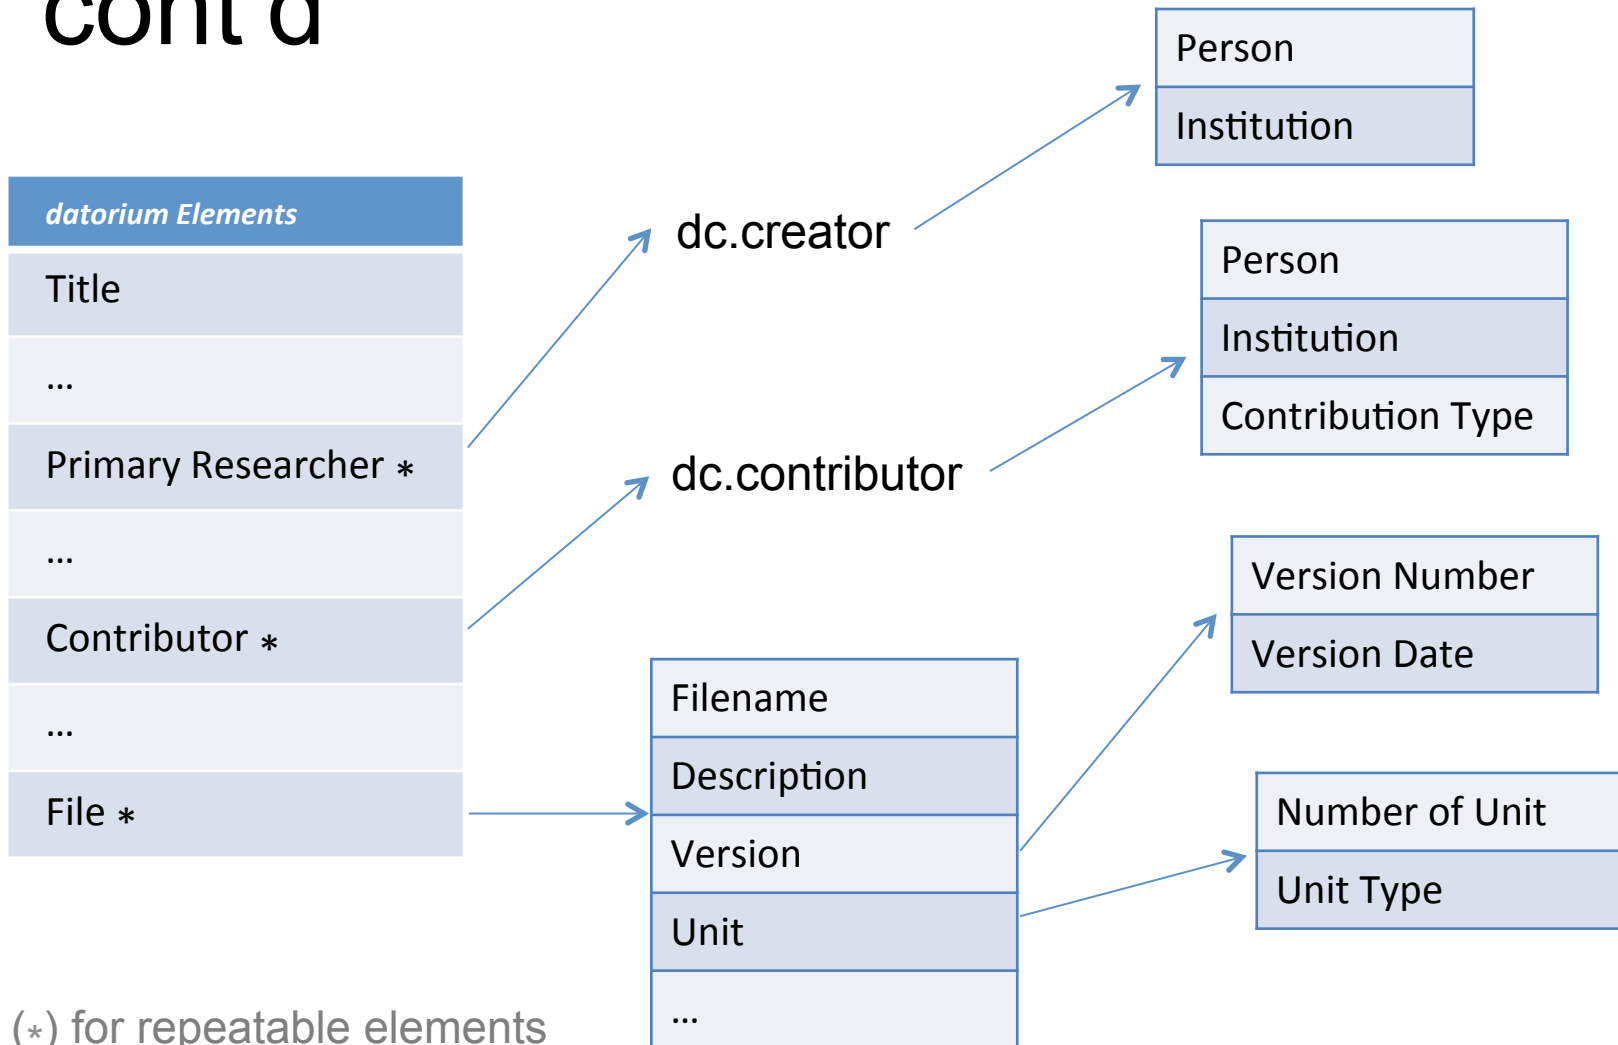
cont'd

| datorium Elements |
|---|
| Title |
| … |
| Primary Researcher * |
| … |
| Contributor * |
| … |
| File * |

dc.creator

| Person |
|---|
| Institution |

dc.contributor

| Person |
|---|
| Institution |
| Contribution Type |

| Version Number |
|---|
| Version Date |

| Filename |
|---|
| Description |
| Version |
| Unit |
| … |

| Number of Unit |
|---|
| Unit Type |

(*) for repeatable elements